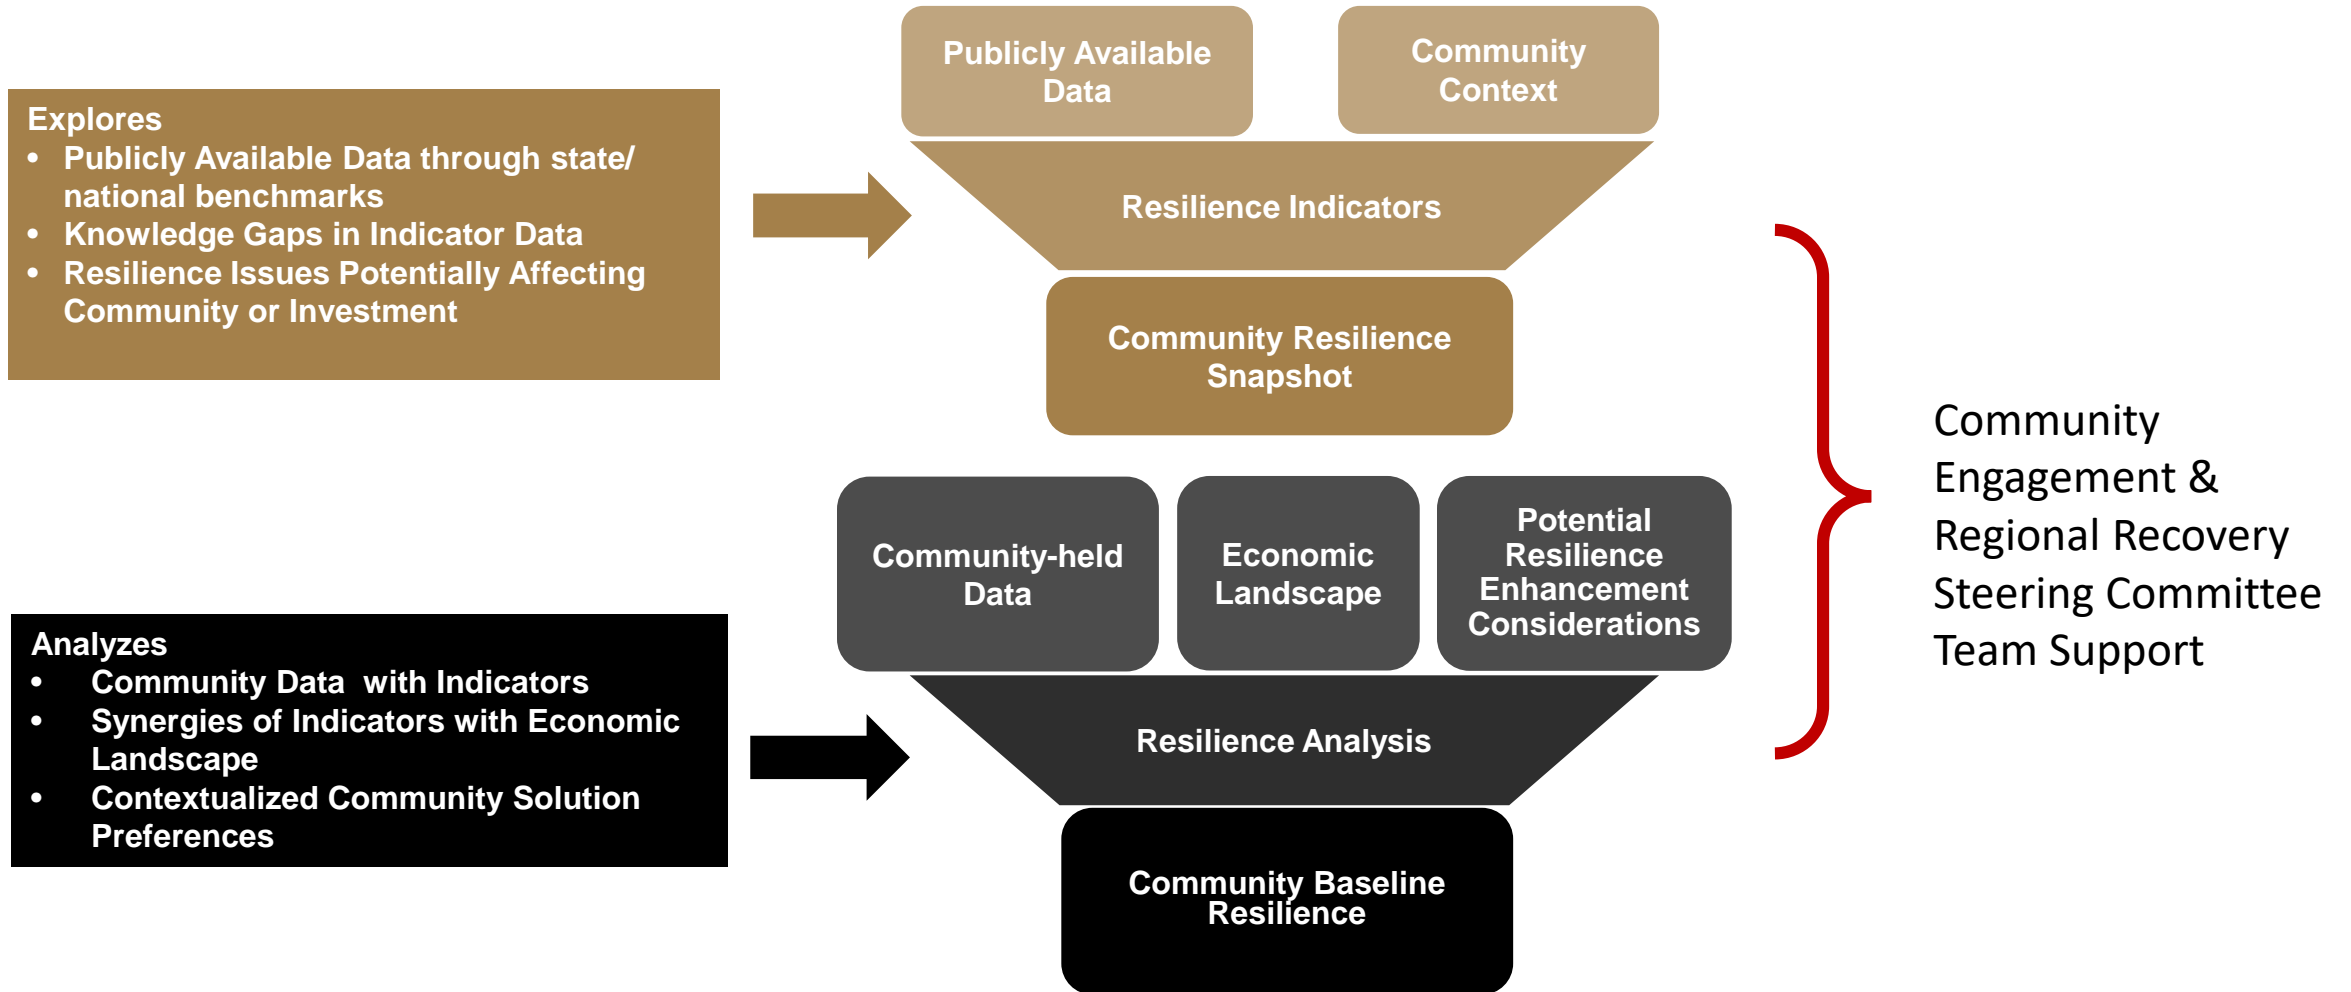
Explores
- Publicly Available Data through state/ national benchmarks
- Knowledge Gaps in Indicator Data
- Resilience Issues Potentially Affecting Community or Investment

Publicly Available Data

Community Context

Resilience Indicators

Community Resilience Snapshot

Community-held Data

Economic Landscape

Potential Resilience Enhancement Considerations

Resilience Analysis

Community Baseline Resilience

Analyzes
- Community Data with Indicators
- Synergies of Indicators with Economic Landscape
- Contextualized Community Solution Preferences

Community Engagement & Regional Recovery Steering Committee Team Support